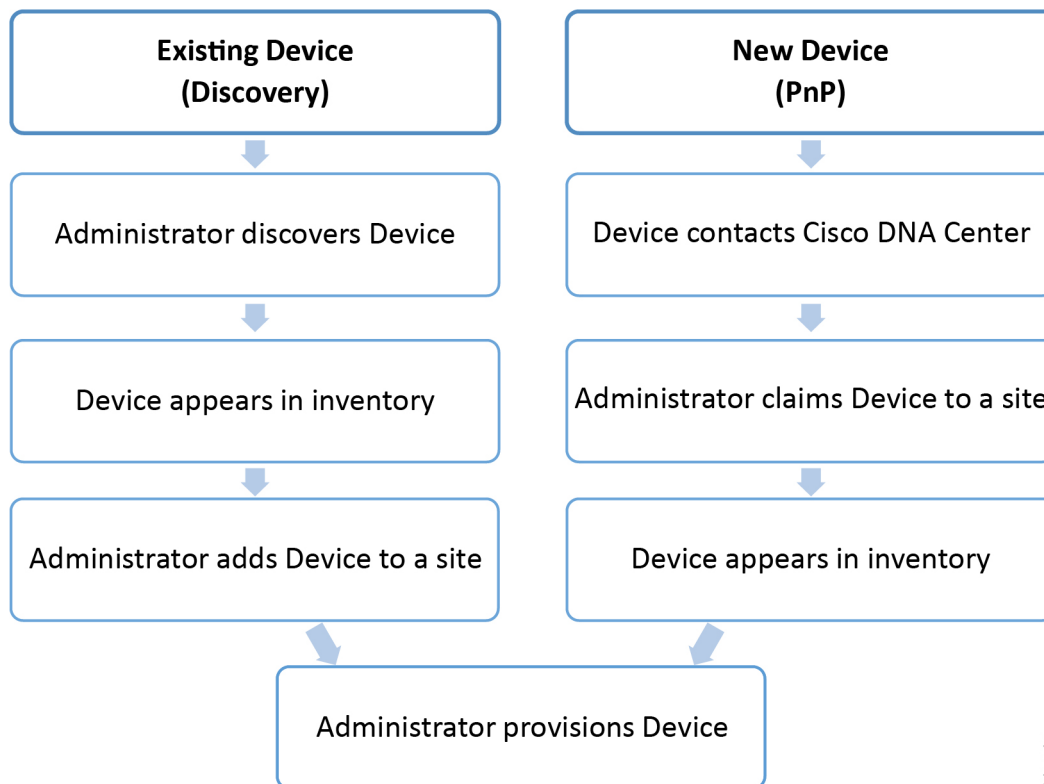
Existing Device
(Discovery)

Administrator discovers Device

Device appears in inventory

Administrator adds Device to a site

New Device
(PnP)

Device contacts Cisco DNA Center

Administrator claims Device to a site

Device appears in inventory

Administrator provisions Device